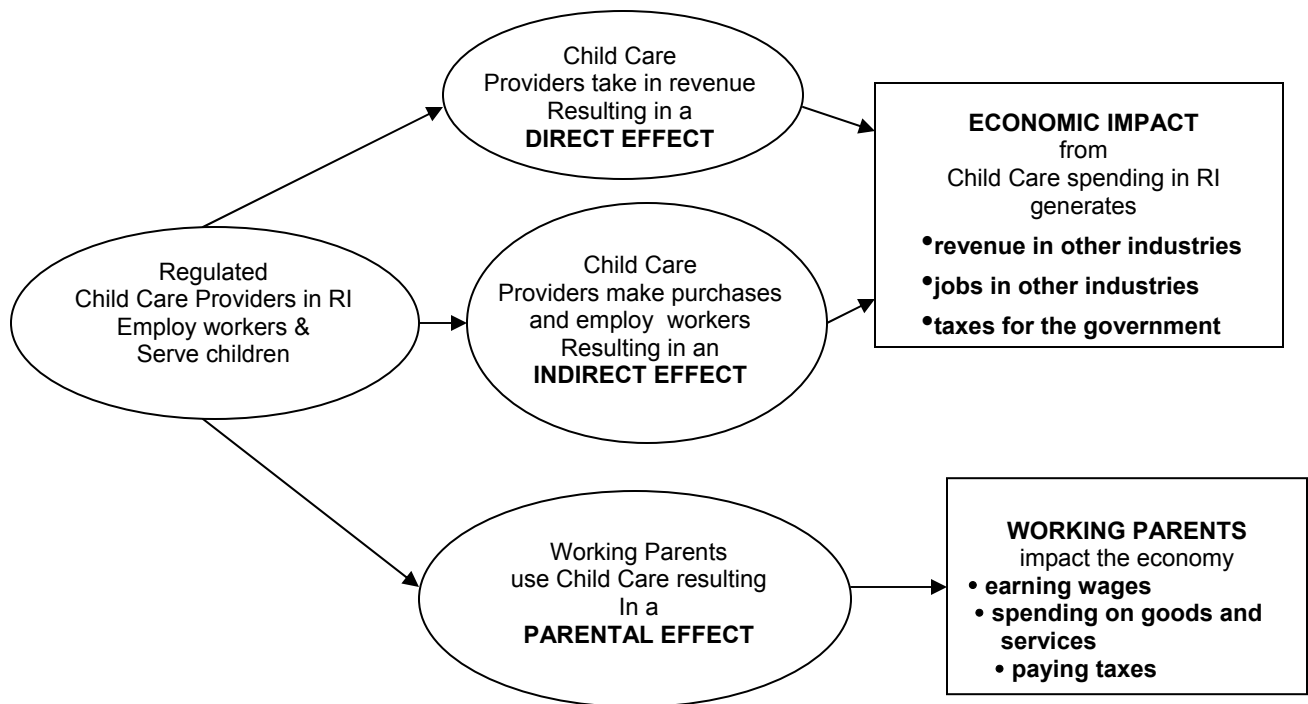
Regulated Child Care Providers in RI Employ workers & Serve children

Child Care Providers take in revenue Resulting in a **DIRECT EFFECT**

Child Care Providers make purchases and employ workers Resulting in an **INDIRECT EFFECT**

**ECONOMIC IMPACT**
from
Child Care spending in RI generates
• **revenue in other industries**
• **jobs in other industries**
• **taxes for the government**

Working Parents use Child Care resulting In a **PARENTAL EFFECT**

**WORKING PARENTS**
impact the economy
• **earning wages**
• **spending on goods and services**
• **paying taxes**